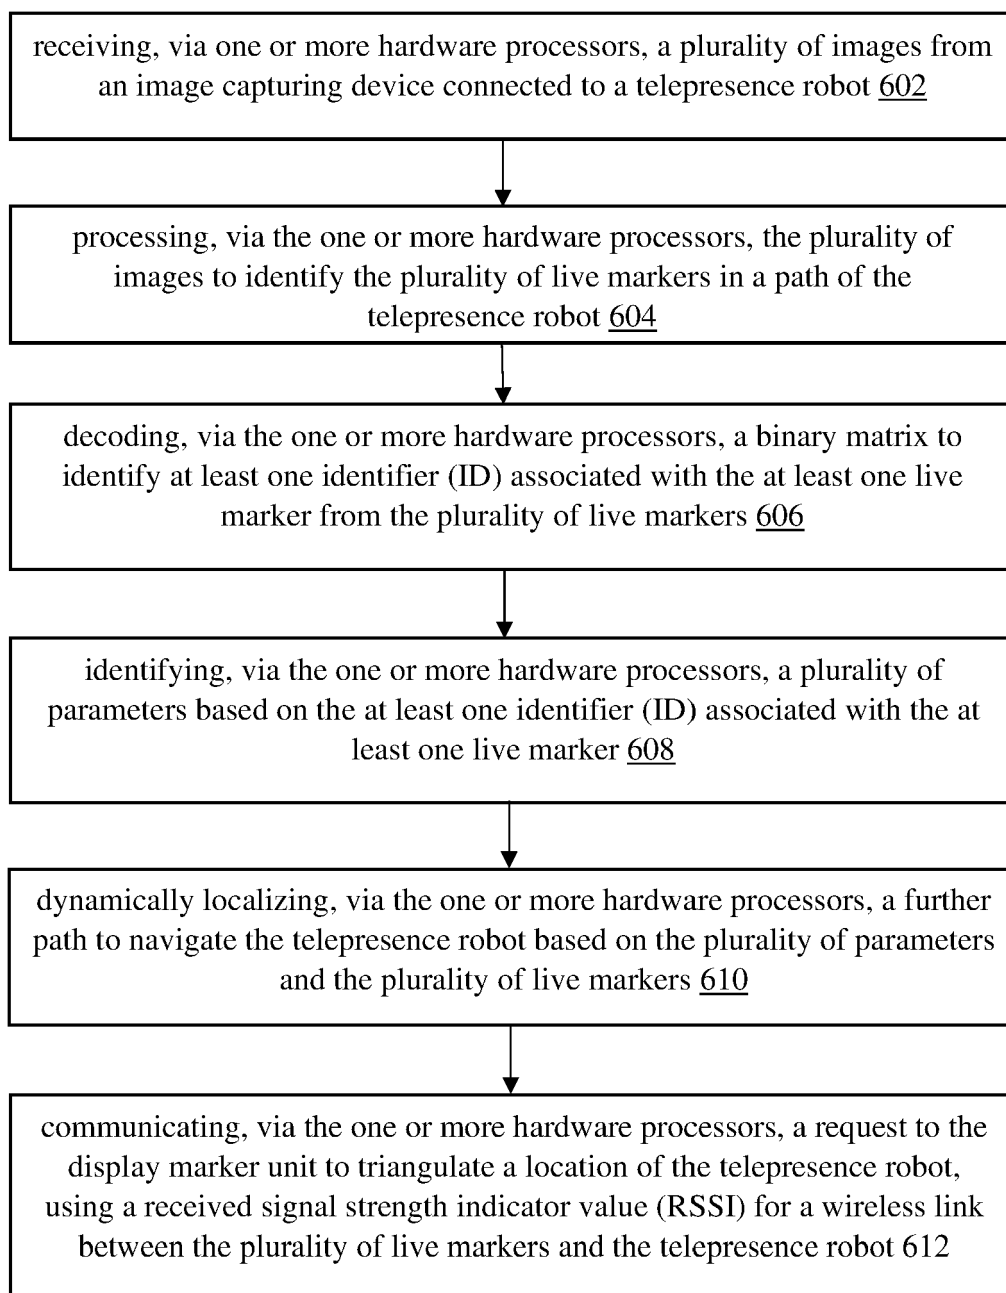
receiving, via one or more hardware processors, a plurality of images from an image capturing device connected to a telepresence robot 602

processing, via the one or more hardware processors, the plurality of images to identify the plurality of live markers in a path of the telepresence robot 604

decoding, via the one or more hardware processors, a binary matrix to identify at least one identifier (ID) associated with the at least one live marker from the plurality of live markers 606

identifying, via the one or more hardware processors, a plurality of parameters based on the at least one identifier (ID) associated with the at least one live marker 608

dynamically localizing, via the one or more hardware processors, a further path to navigate the telepresence robot based on the plurality of parameters and the plurality of live markers 610

communicating, via the one or more hardware processors, a request to the display marker unit to triangulate a location of the telepresence robot, using a received signal strength indicator value (RSSI) for a wireless link between the plurality of live markers and the telepresence robot 612